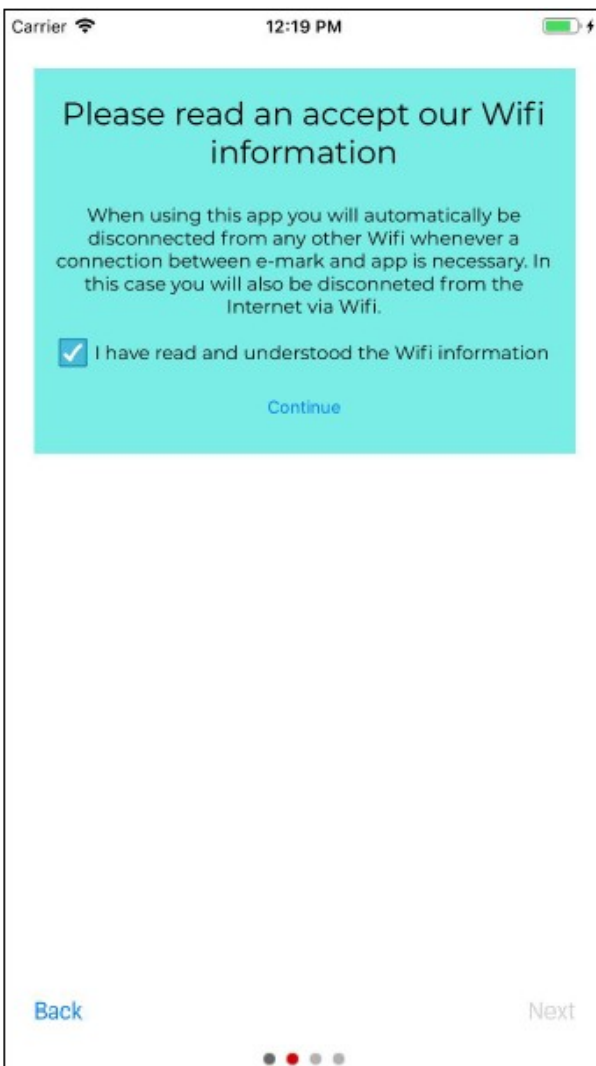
Carrier 12:19 PM

Please read an accept our Wifi information

When using this app you will automatically be disconnected from any other Wifi whenever a connection between e-mark and app is necessary. In this case you will also be disconneted from the Internet via Wifi.

I have read and understood the Wifi information

Continue

Back

Next